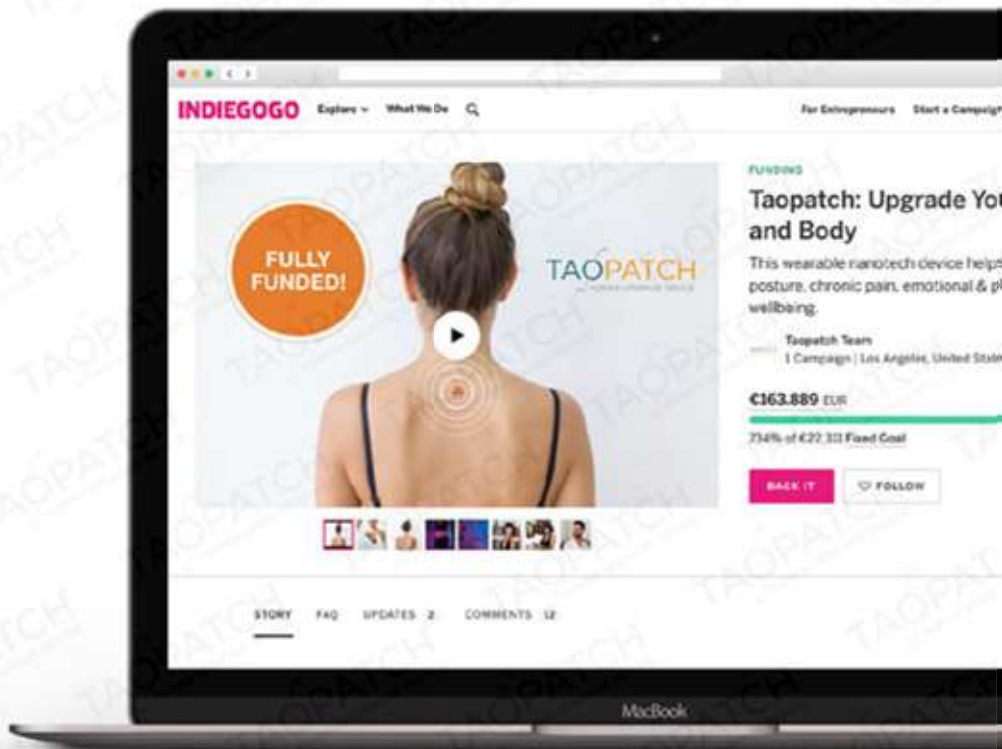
INDIEGOGO Explore What We Do

For Entrepreneurs Start a Campaign

FULLY FUNDED!

TAOPATCH

FUNDING

Taopatch: Upgrade You and Body

This wearable nanotech device helps posture, chronic pain, emotional & pl wellbeing.

Taopatch Team
1 Campaign | Los Angeles, United State

€163.889 EUR

734% of €22.313 Fixed Goal

BACK IT

FOLLOW

STORY FAQ UPDATES 2 COMMENTS 12

MacBook

TAOPATCH